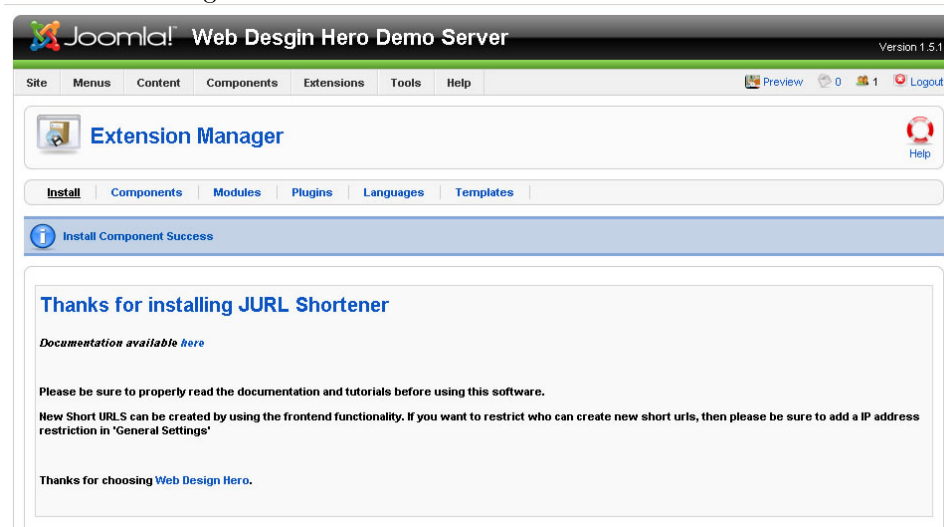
Joomla! Web Desgin Hero Demo Server

Version 1.5.1

Site Menus Content Components Extensions Tools Help

Preview 0 1 Logout

Extension Manager

Help

Install | Components | Modules | Plugins | Languages | Templates

Install Component Success

Thanks for installing JURL Shortener

Documentation available here

Please be sure to properly read the documentation and tutorials before using this software.

New Short URLS can be created by using the frontend functionality. If you want to restrict who can create new short urls, then please be sure to add a IP address restriction in 'General Settings'

Thanks for choosing Web Design Hero.